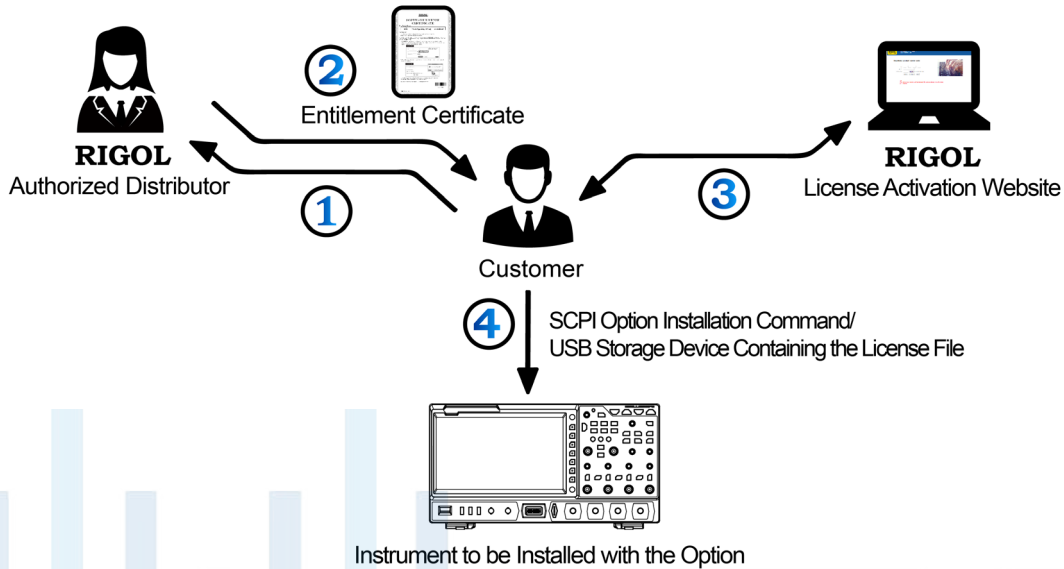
2

Entitlement Certificate

RIGOL
Authorized Distributor

1

Customer

3

RIGOL
License Activation Website

4

SCPI Option Installation Command/
USB Storage Device Containing the License File

Instrument to be Installed with the Option